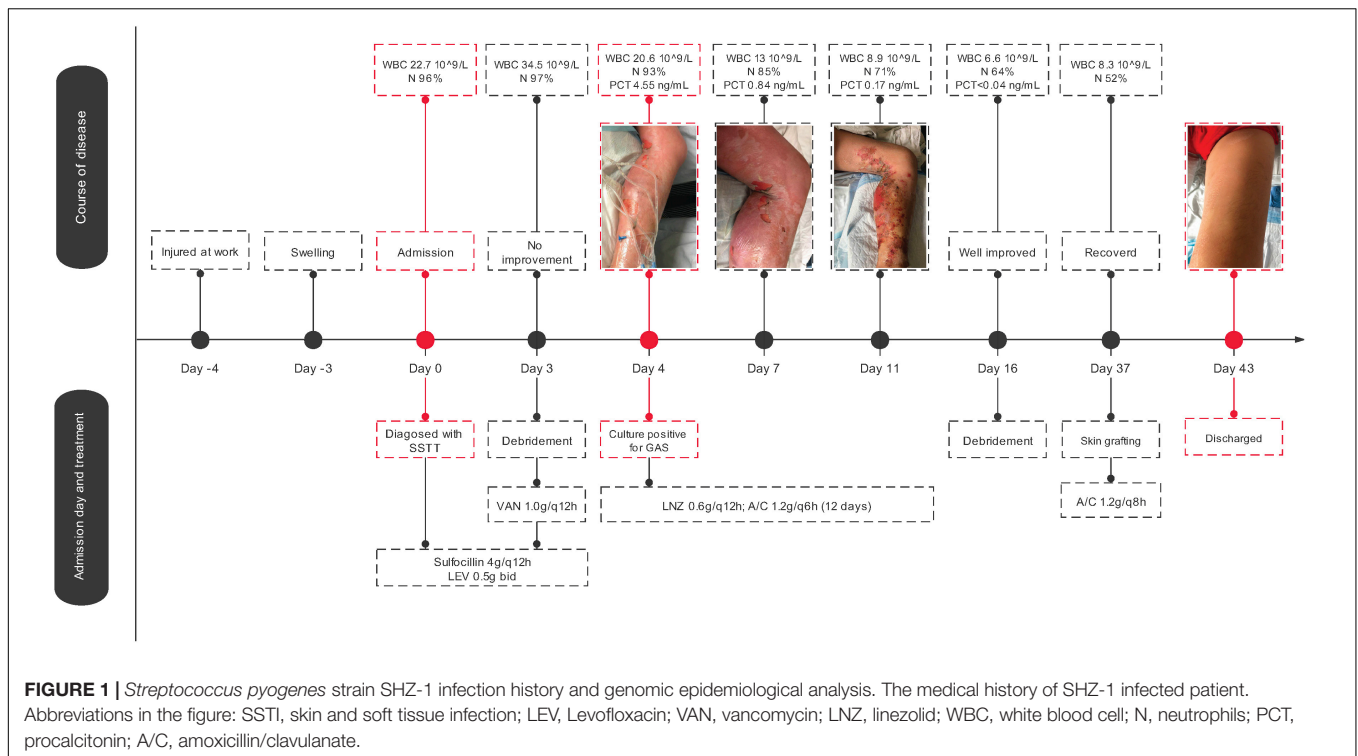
Course of disease

WBC 22.7 10^9/L
N 96%

WBC 34.5 10^9/L
N 97%

WBC 20.6 10^9/L
N 93%
PCT 4.55 ng/mL

WBC 13 10^9/L
N 85%
PCT 0.84 ng/mL

WBC 8.9 10^9/L
N 71%
PCT 0.17 ng/mL

WBC 6.6 10^9/L
N 64%
PCT<0.04 ng/mL

WBC 8.3 10^9/L
N 52%

Injured at work

Swelling

Admission

No improvement

Well improved

Recoverd

Day -4

Day -3

Day 0

Day 3

Day 4

Day 7

Day 11

Day 16

Day 37

Day 43

Admission day and treatment

Diagosed with SSTT

Debridement

Culture positive for GAS

Debridement

Skin grafting

Discharged

VAN 1.0g/q12h

LNZ 0.6g/q12h; A/C 1.2g/q6h (12 days)

A/C 1.2g/q8h

Sulfocillin 4g/q12h
LEV 0.5g bid

**FIGURE 1 |** *Streptococcus pyogenes* strain SHZ-1 infection history and genomic epidemiological analysis. The medical history of SHZ-1 infected patient. Abbreviations in the figure: SSTI, skin and soft tissue infection; LEV, Levofloxacin; VAN, vancomycin; LNZ, linezolid; WBC, white blood cell; N, neutrophils; PCT, procalcitonin; A/C, amoxicillin/clavulanate.